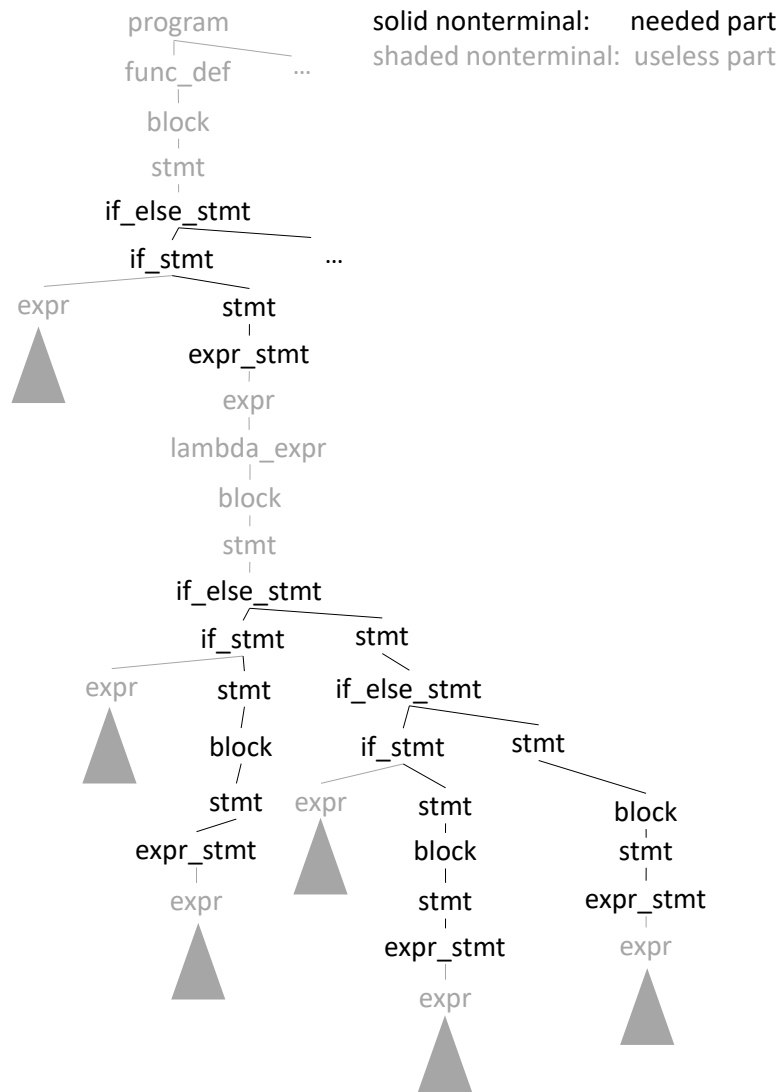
solid nonterminal: needed part
shaded nonterminal: useless part

program
func_def ...
block
stmt
if_else_stmt
if_stmt ...
expr stmt
expr_stmt
expr
lambda_expr
block
stmt
if_else_stmt
if_stmt stmt
expr stmt if_else_stmt
block if_stmt stmt
stmt expr stmt block
expr_stmt block stmt
expr stmt expr_stmt
expr_stmt expr
expr